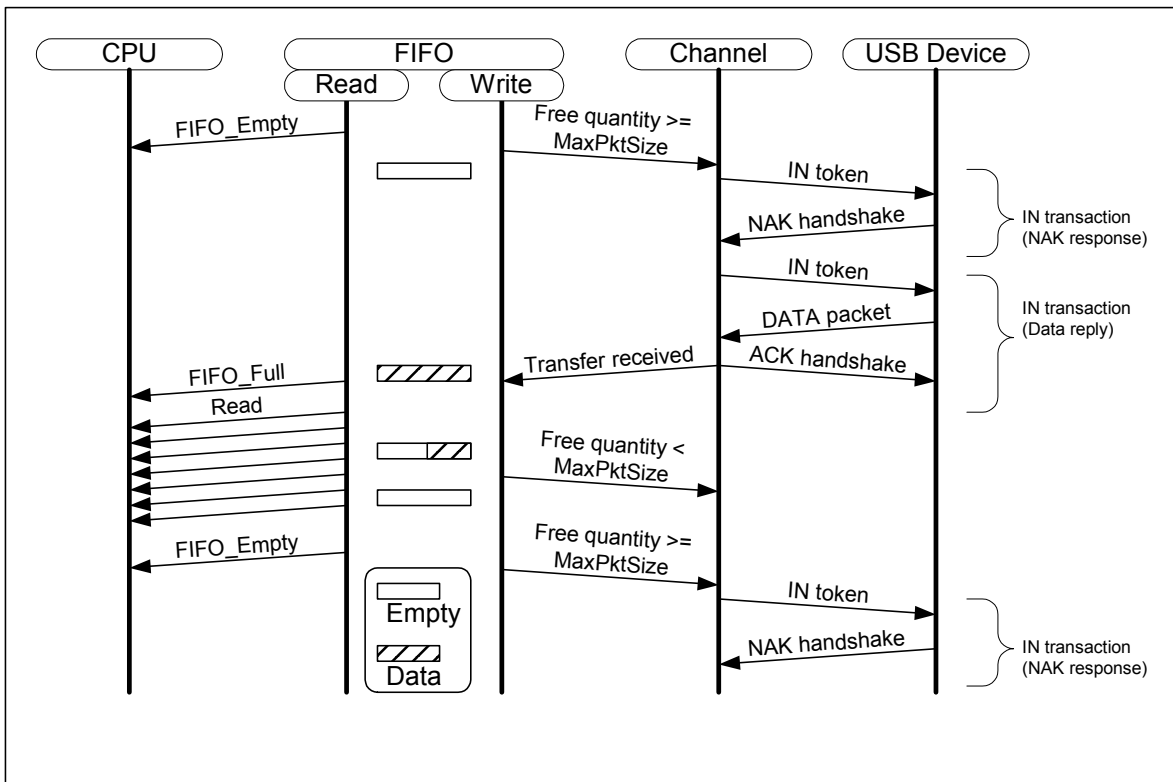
CPU
FIFO
Read
Write
Channel
USB Device

FIFO_Empty
Free quantity >= MaxPktSize
IN token
NAK handshake
IN transaction (NAK response)
IN token
DATA packet
IN transaction (Data reply)
FIFO_Full
Transfer received
ACK handshake
Read
Free quantity < MaxPktSize
FIFO_Empty
Free quantity >= MaxPktSize
IN token
NAK handshake
IN transaction (NAK response)
Empty
Data